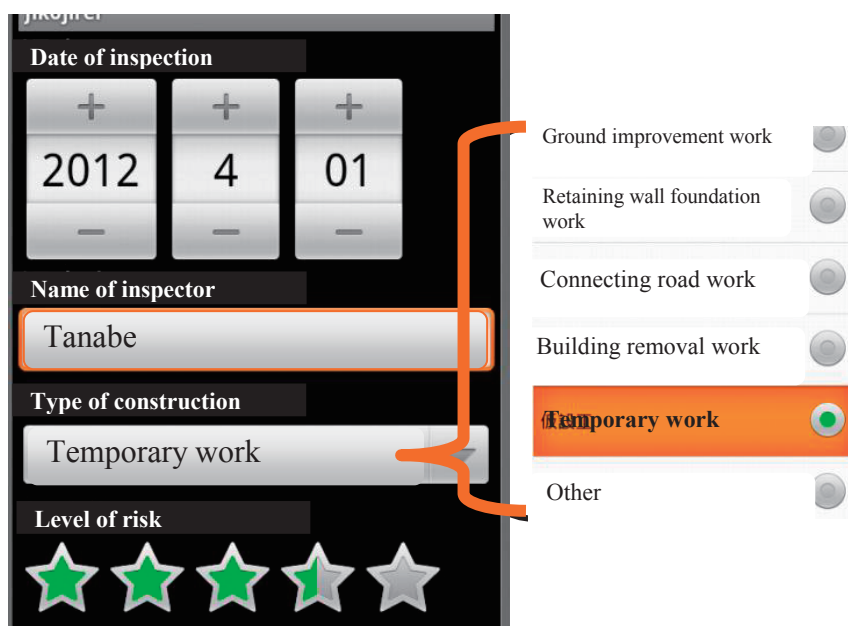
Jikojirei

Date of inspection

+ + +

2012 4 01

− − −

Name of inspector

Tanabe

Type of construction

Temporary work

Level of risk

Ground improvement work

Retaining wall foundation work

Connecting road work

Building removal work

Temporary work

Other